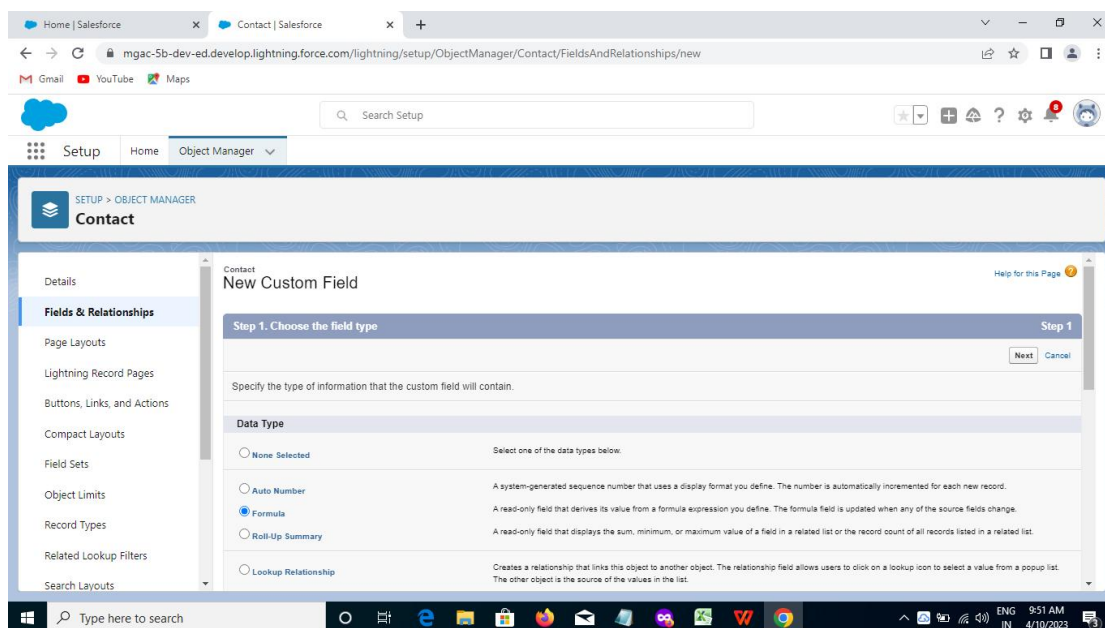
Home | Salesforce ×
Contact | Salesforce ×
+

mgac-5b-dev-ed.develop.lightning.force.com/lightning/setup/ObjectManager/Contact/FieldsAndRelationships/new

Gmail YouTube Maps

Search Setup

8

Setup Home Object Manager

SETUP > OBJECT MANAGER
Contact

Details
Fields & Relationships
Page Layouts
Lightning Record Pages
Buttons, Links, and Actions
Compact Layouts
Field Sets
Object Limits
Record Types
Related Lookup Filters
Search Layouts

Contact
New Custom Field

Help for this Page

Step 1. Choose the field type
Step 1

Next Cancel

Specify the type of information that the custom field will contain.

Data Type

None Selected
Select one of the data types below.

Auto Number
A system-generated sequence number that uses a display format you define. The number is automatically incremented for each new record.

Formula
A read-only field that derives its value from a formula expression you define. The formula field is updated when any of the source fields change.

Roll-Up Summary
A read-only field that displays the sum, minimum, or maximum value of a field in a related list or the record count of all records listed in a related list.

Lookup Relationship
Creates a relationship that links this object to another object. The relationship field allows users to click on a lookup icon to select a value from a popup list. The other object is the source of the values in the list.

Type here to search

ENG IN 9:51 AM 4/10/2023